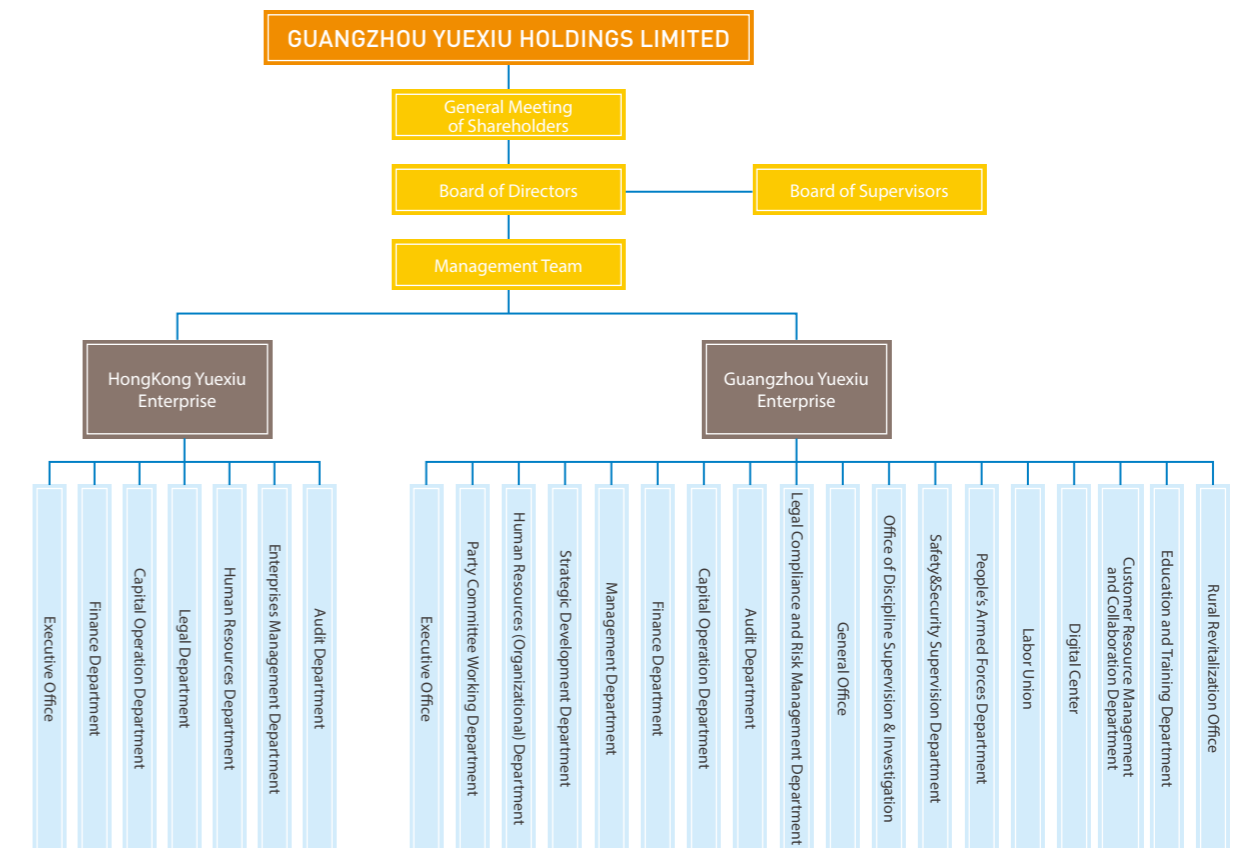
GUANGZHOU YUEXIU HOLDINGS LIMITED

General Meeting of Shareholders

Board of Directors

Board of Supervisors

Management Team

HongKong Yuexiu Enterprise

Guangzhou Yuexiu Enterprise

Executive Office

Finance Department

Capital Operation Department

Legal Department

Human Resources Department

Enterprises Management Department

Audit Department

Executive Office

Party Committee Working Department

Human Resources (Organizational) Department

Strategic Development Department

Management Department

Finance Department

Capital Operation Department

Audit Department

Legal Compliance and Risk Management Department

General Office

Office of Discipline Supervision & Investigation

Safety&Security Supervision Department

People's Armed Forces Department

Labor Union

Digital Center

Customer Resource Management and Collaboration Department

Education and Training Department

Rural Revitalization Office